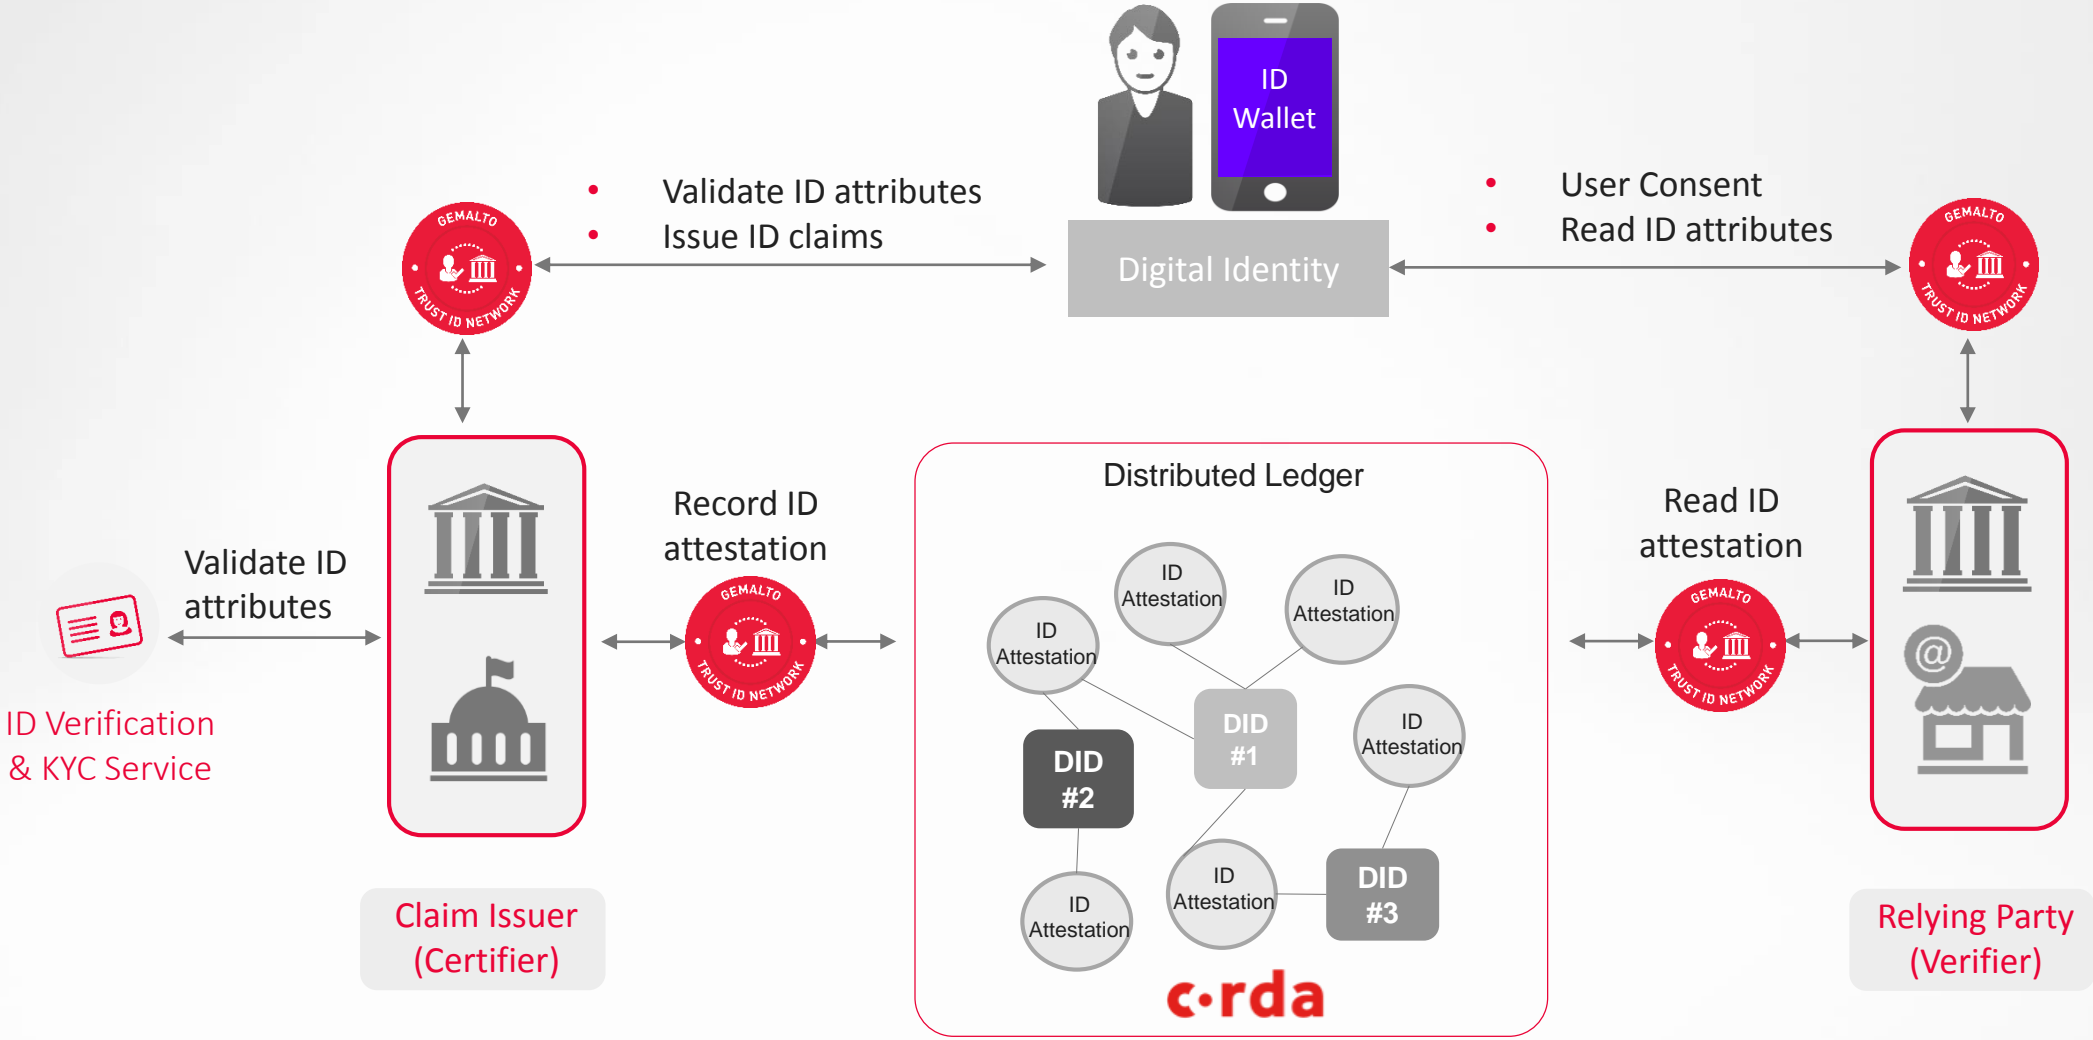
ID Wallet

Digital Identity

• Validate ID attributes
• Issue ID claims

• User Consent
• Read ID attributes

GEMALTO TRUST ID NETWORK

GEMALTO TRUST ID NETWORK

Validate ID attributes

ID Verification & KYC Service

Record ID attestation

GEMALTO TRUST ID NETWORK

Claim Issuer (Certifier)

Distributed Ledger

ID Attestation

ID Attestation

ID Attestation

DID #1

ID Attestation

DID #2

ID Attestation

ID Attestation

DID #3

c•rda

Read ID attestation

GEMALTO TRUST ID NETWORK

Relying Party (Verifier)